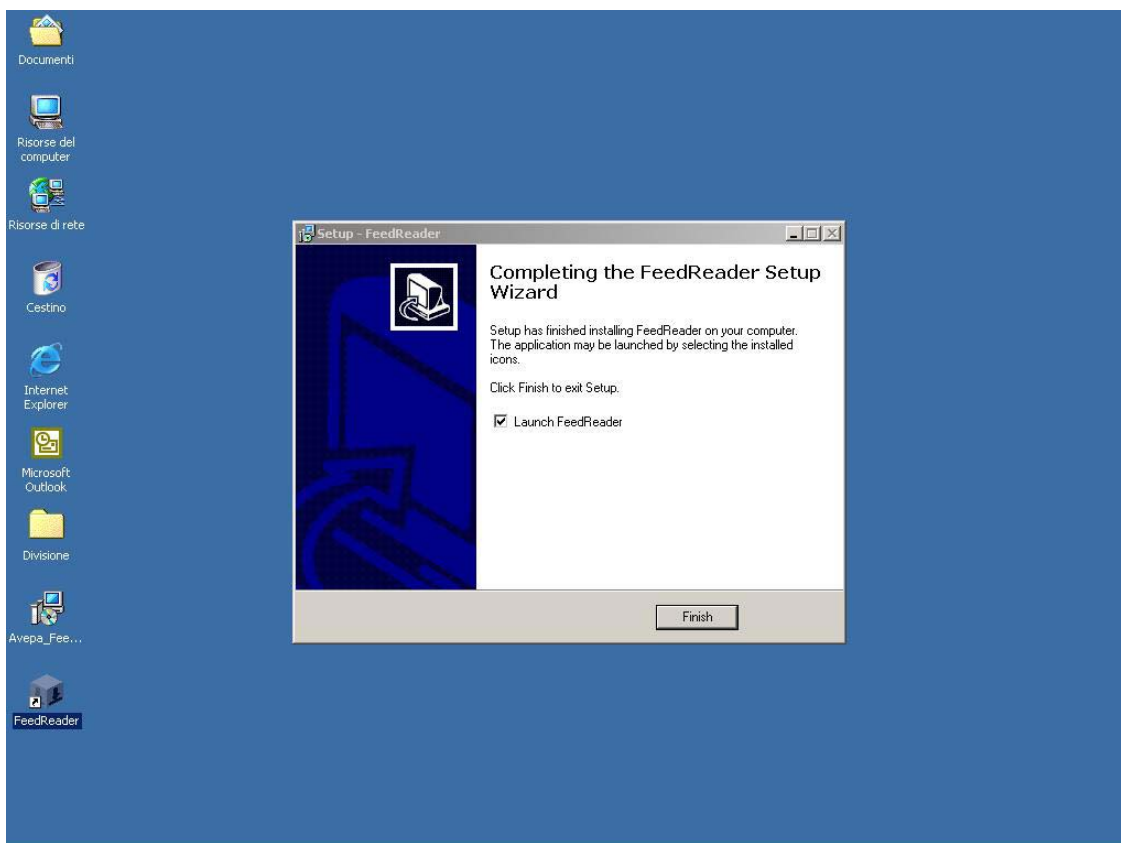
Documenti

Risorse del computer

Risorse di rete

Cestino

Internet Explorer

Microsoft Outlook

Divisione

Avepa_Fee...

FeedReader

Setup - FeedReader

Completing the FeedReader Setup Wizard

Setup has finished installing FeedReader on your computer. The application may be launched by selecting the installed icons.

Click Finish to exit Setup.

☑ Launch FeedReader

Finish